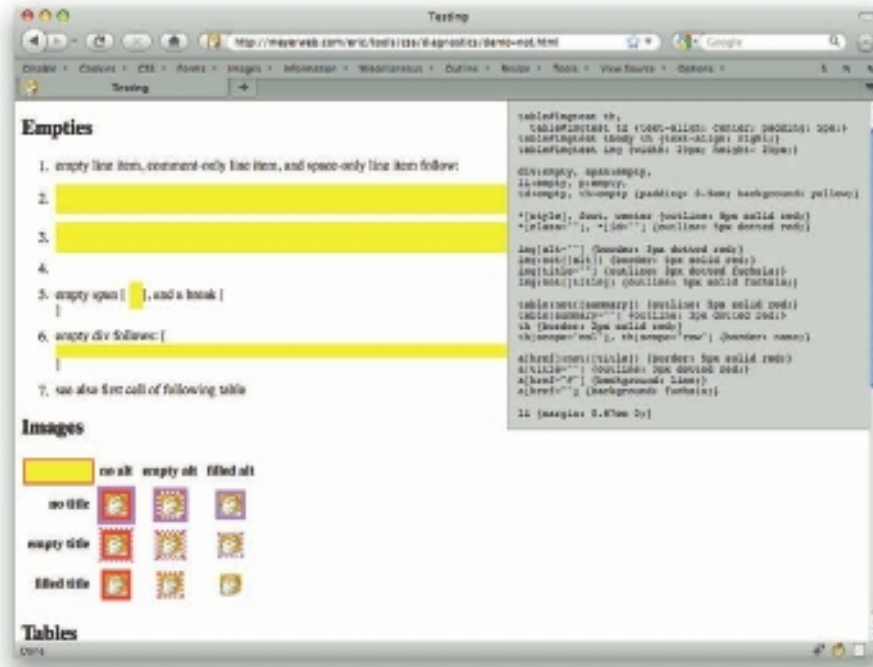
Testing

http://meyerweb.com/eric/tools/css/diagnostics/demo-not.html

Google

Disable • Cookies • CSS • Forms • Images • Information • Miscellaneous • Outline • Resize • Tools • View Source • Options •

Testing

Empties

1. empty line item, comment-only line item, and space-only line item follow:

2.

3.

4.

5. empty span [ ], and a break [
]

6. empty div follows: [

]

7. see also first cell of following table

Images

no alt | empty alt | filled alt

no title

empty title

filled title

Tables

table#testing th,
  table#test td {text-align: center; padding: 1px;}
table#test tbody th {text-align: right;}
table#test img {width: 21px; height: 21px;}

div:empty, span:empty,
li:empty, p:empty,
td:empty, th:empty {padding: 0.5em; background: yellow;}

*[style], font, center {outline: 5px solid red;}
*[class=""], *[id=""] {outline: 5px dotted red;}

img[alt=""] {border: 3px dotted red;}
img:not([alt]) {border: 5px solid red;}
img[title=""] {outline: 3px dotted fuchsia;}
img:not([title]) {outline: 5px solid fuchsia;}

table:not([summary]) {outline: 5px solid red;}
table[summary=""] {outline: 3px dotted red;}
th {border: 2px solid red;}
th[scope="col"], th[scope="row"] {border: none;}

a[href]:not([title]) {border: 5px solid red;}
a[title=""] {outline: 3px dotted red;}
a[href="#"] {background: lime;}
a[href=""] {background: fuchsia;}

li {margin: 0.67em 0;}

Done